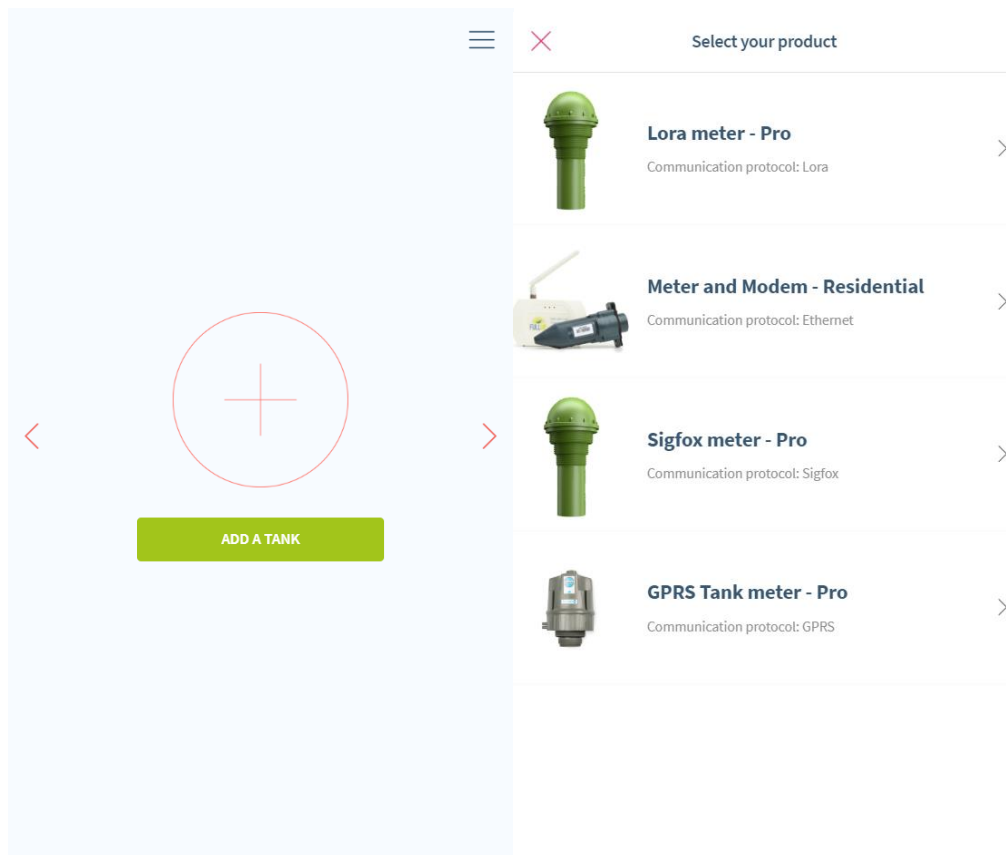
ADD A TANK

Select your product

Lora meter - Pro

Communication protocol: Lora

Meter and Modem - Residential

Communication protocol: Ethernet

Sigfox meter - Pro

Communication protocol: Sigfox

GPRS Tank meter - Pro

Communication protocol: GPRS